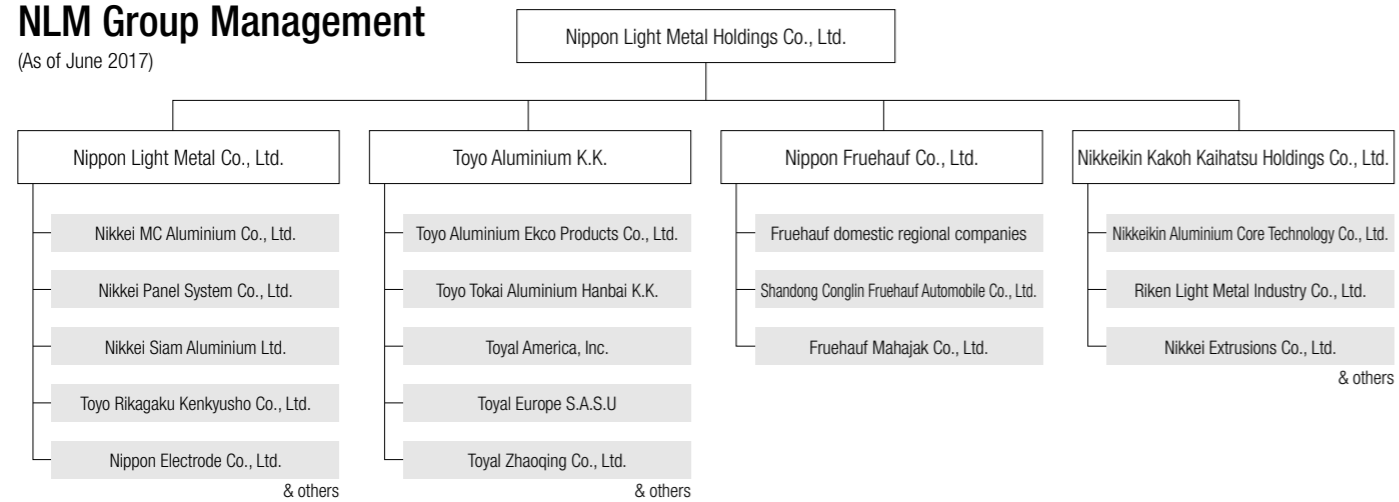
NLM Group Management
(As of June 2017)

Nippon Light Metal Holdings Co., Ltd.

Nippon Light Metal Co., Ltd.

Nikkei MC Aluminium Co., Ltd.

Nikkei Panel System Co., Ltd.

Nikkei Siam Aluminium Ltd.

Toyo Rikagaku Kenkyusho Co., Ltd.

Nippon Electrode Co., Ltd.

& others

Toyo Aluminium K.K.

Toyo Aluminium Ekco Products Co., Ltd.

Toyo Tokai Aluminium Hanbai K.K.

Toyal America, Inc.

Toyal Europe S.A.S.U

Toyal Zhaoqing Co., Ltd.

& others

Nippon Fruehauf Co., Ltd.

Fruehauf domestic regional companies

Shandong Conglin Fruehauf Automobile Co., Ltd.

Fruehauf Mahajak Co., Ltd.

Nikkeikin Kakoh Kaihatsu Holdings Co., Ltd.

Nikkeikin Aluminium Core Technology Co., Ltd.

Riken Light Metal Industry Co., Ltd.

Nikkei Extrusions Co., Ltd.

& others